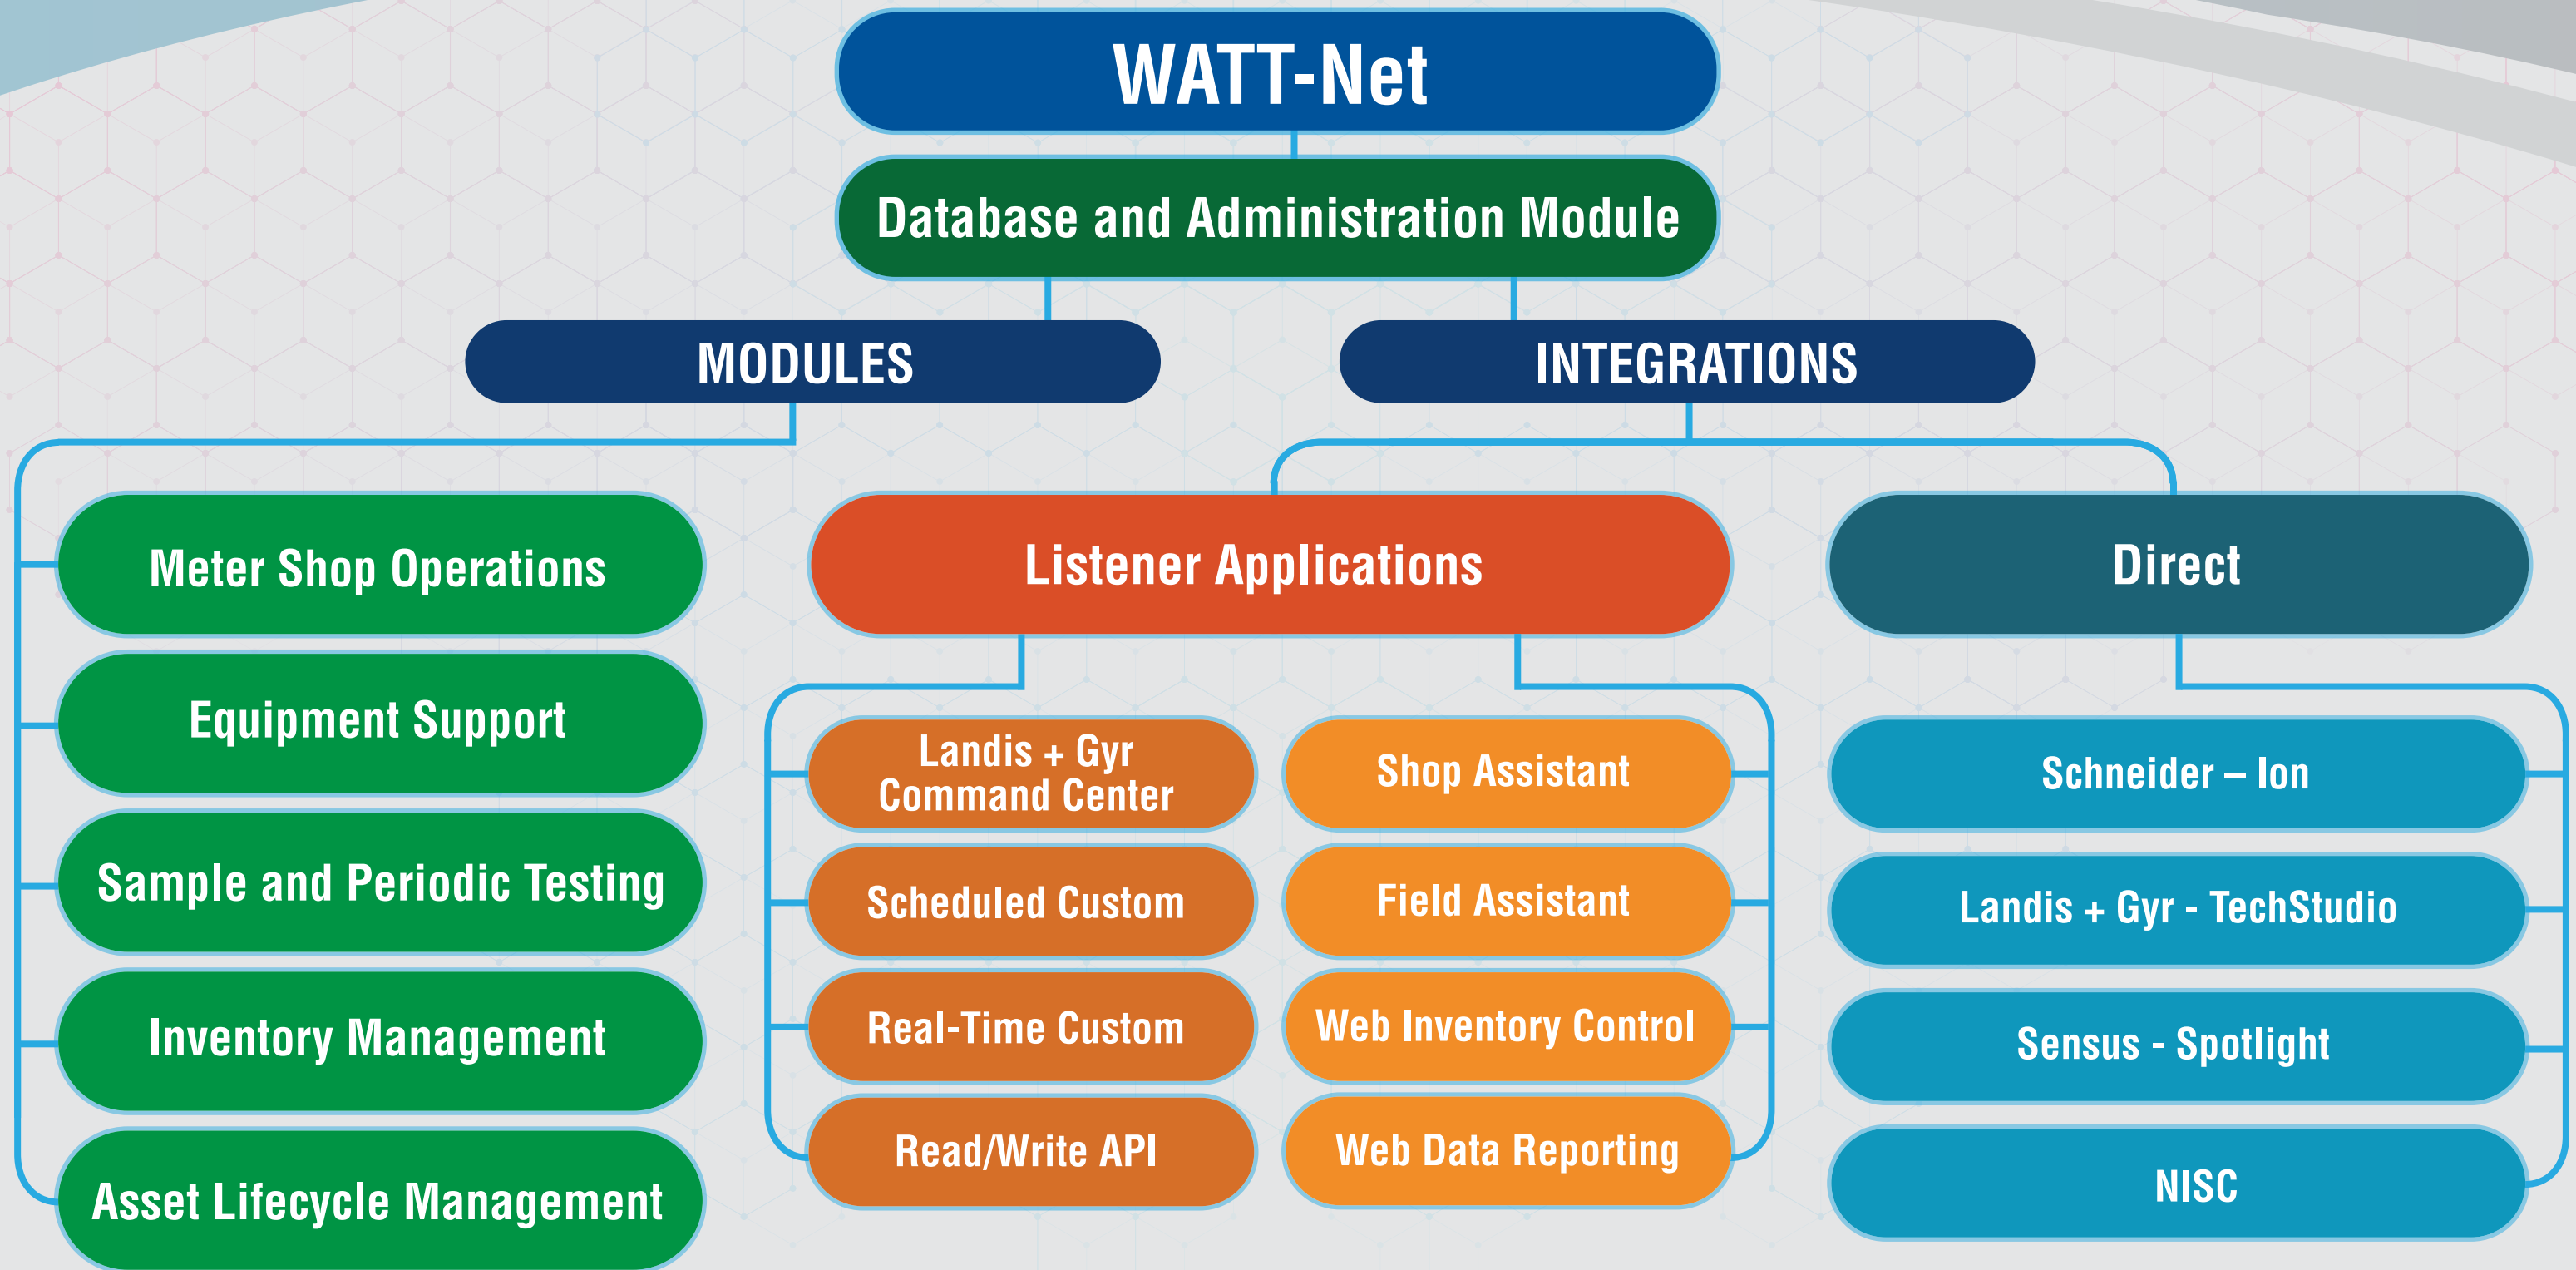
WATT-Net

Database and Administration Module

MODULES

INTEGRATIONS

Meter Shop Operations

Equipment Support

Sample and Periodic Testing

Inventory Management

Asset Lifecycle Management

Listener Applications

Landis + Gyr Command Center

Scheduled Custom

Real-Time Custom

Read/Write API

Shop Assistant

Field Assistant

Web Inventory Control

Web Data Reporting

Direct

Schneider – Ion

Landis + Gyr - TechStudio

Sensus - Spotlight

NISC